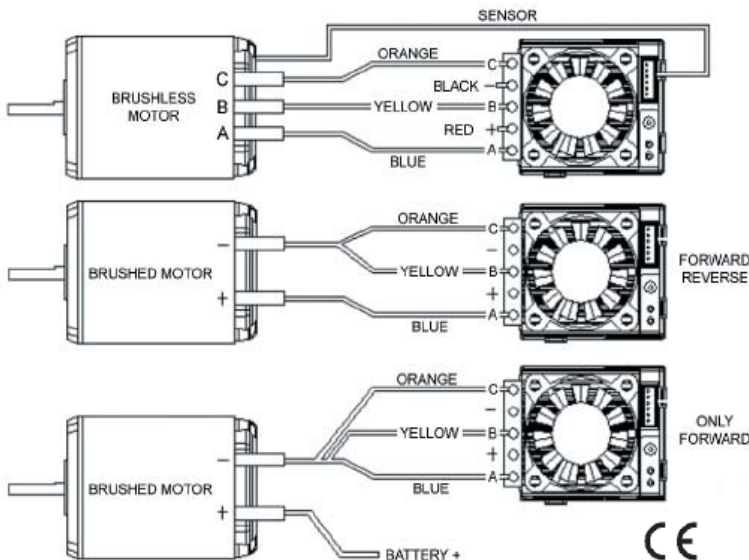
SENSOR

BRUSHLESS MOTOR

C
B
A

ORANGE
BLACK
YELLOW
RED
BLUE

C
–
B
+
A

BRUSHED MOTOR

–
+

ORANGE
YELLOW
BLUE

C
–
B
+
A

FORWARD
REVERSE

BRUSHED MOTOR

–
+

ORANGE
YELLOW
BLUE
BATTERY +

C
–
B
+
A

ONLY
FORWARD

CE